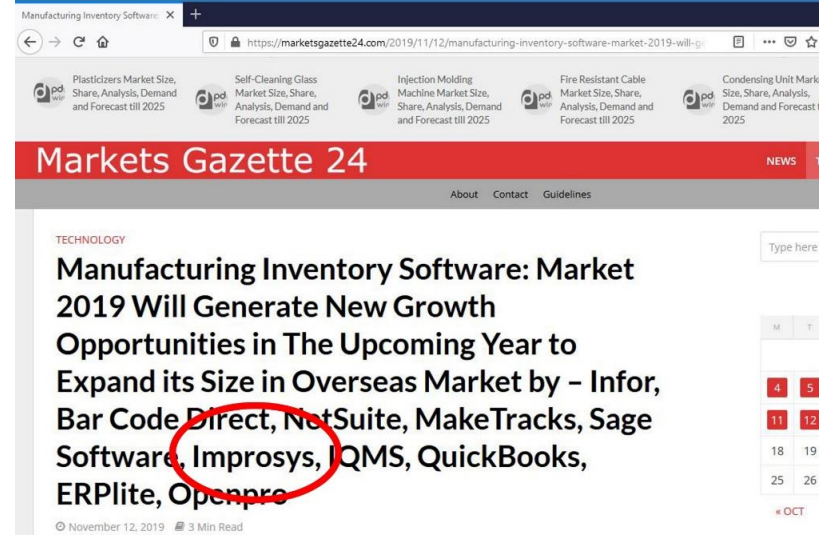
Manufacturing Inventory Software ×
+
https://marketsgazette24.com/2019/11/12/manufacturing-inventory-software-market-2019-will-g

Plasticizers Market Size, Share, Analysis, Demand and Forecast till 2025

Self-Cleaning Glass Market Size, Share, Analysis, Demand and Forecast till 2025

Injection Molding Machine Market Size, Share, Analysis, Demand and Forecast till 2025

Fire Resistant Cable Market Size, Share, Analysis, Demand and Forecast till 2025

Condensing Unit Mark Size, Share, Analysis, Demand and Forecast 2025

Markets Gazette 24

NEWS

About Contact Guidelines

TECHNOLOGY

Manufacturing Inventory Software: Market 2019 Will Generate New Growth Opportunities in The Upcoming Year to Expand its Size in Overseas Market by – Infor, Bar Code Direct, NetSuite, MakeTracks, Sage Software, Improsys, IQMS, QuickBooks, ERPlite, Openpro

November 12, 2019 3 Min Read

Type here

M T

4 5
11 12
18 19
25 26

« OCT